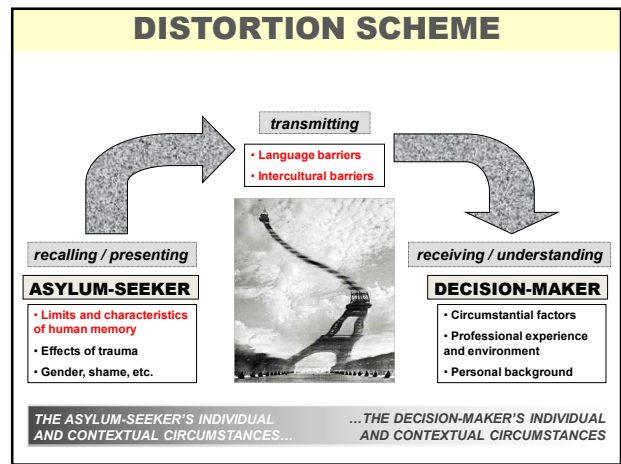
DISTORTION SCHEME

transmitting

• Language barriers
• Intercultural barriers

recalling / presenting

ASYLUM-SEEKER

• Limits and characteristics of human memory
• Effects of trauma
• Gender, shame, etc.

receiving / understanding

DECISION-MAKER

• Circumstantial factors
• Professional experience and environment
• Personal background

THE ASYLUM-SEEKER'S INDIVIDUAL AND CONTEXTUAL CIRCUMSTANCES…

…THE DECISION-MAKER'S INDIVIDUAL AND CONTEXTUAL CIRCUMSTANCES